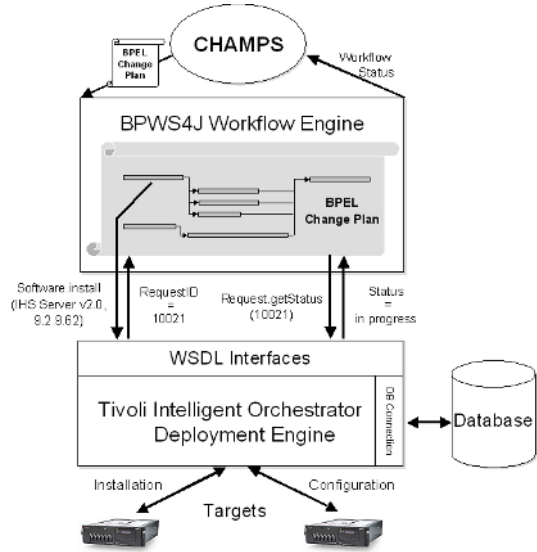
CHAMPS

BPEL Change Plan

Workflow Status

BPWS4J Workflow Engine

BPEL Change Plan

Software install (IHS Server v2.0, 9.2 9.62)

RequestID = 10021

Request.getStatus (10021)

Status = in progress

WSDL Interfaces

Tivoli Intelligent Orchestrator Deployment Engine

DB Connection

Database

Installation

Configuration

Targets